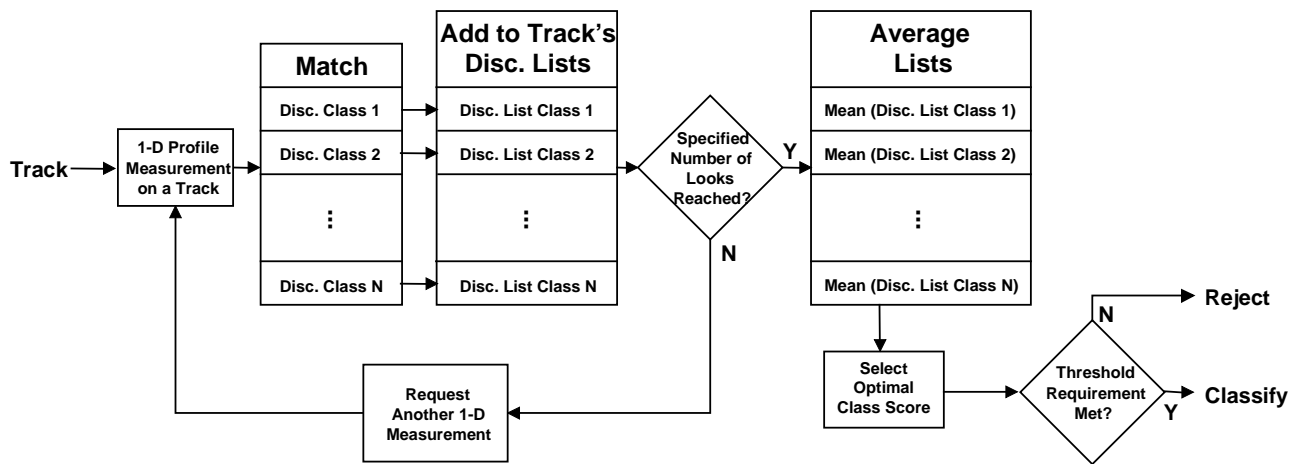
Track

1-D Profile Measurement on a Track

Match

Disc. Class 1

Disc. Class 2

⋮

Disc. Class N

Add to Track's Disc. Lists

Disc. List Class 1

Disc. List Class 2

⋮

Disc. List Class N

Specified Number of Looks Reached?

Y

N

Average Lists

Mean (Disc. List Class 1)

Mean (Disc. List Class 2)

⋮

Mean (Disc. List Class N)

Request Another 1-D Measurement

Select Optimal Class Score

Threshold Requirement Met?

N

Reject

Y

Classify